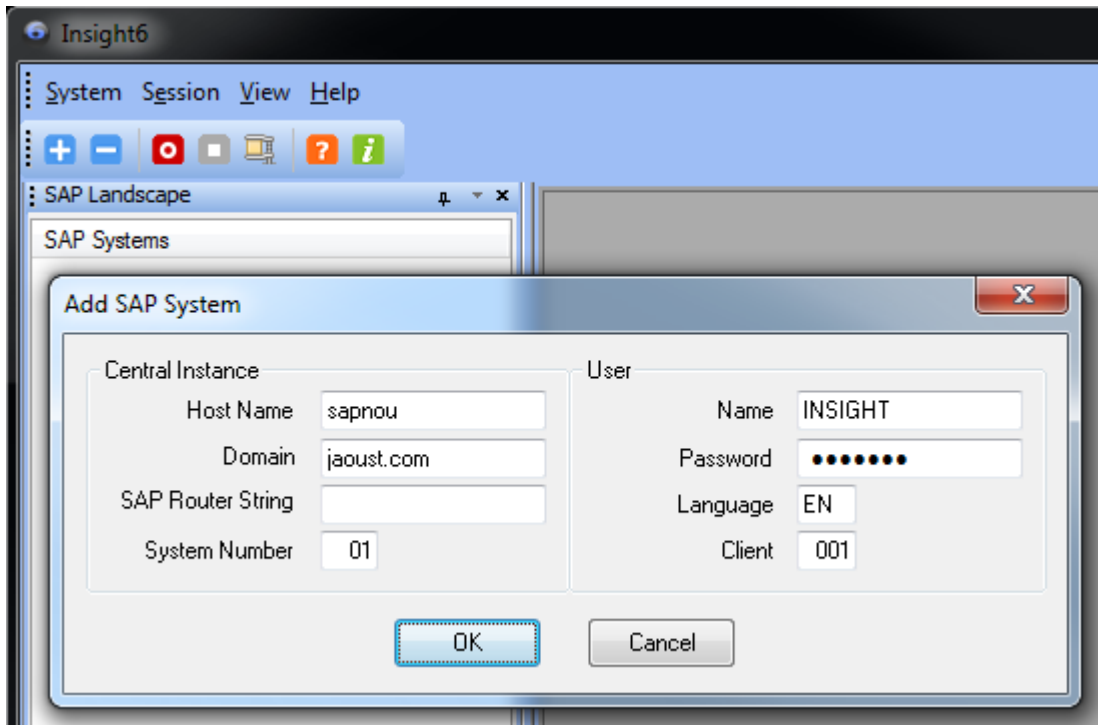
Insight6

System Session View Help

SAP Landscape

SAP Systems

Add SAP System

Central Instance

Host Name sapnou

Domain jaoust.com

SAP Router String

System Number 01

User

Name INSIGHT

Password •••••••

Language EN

Client 001

OK

Cancel